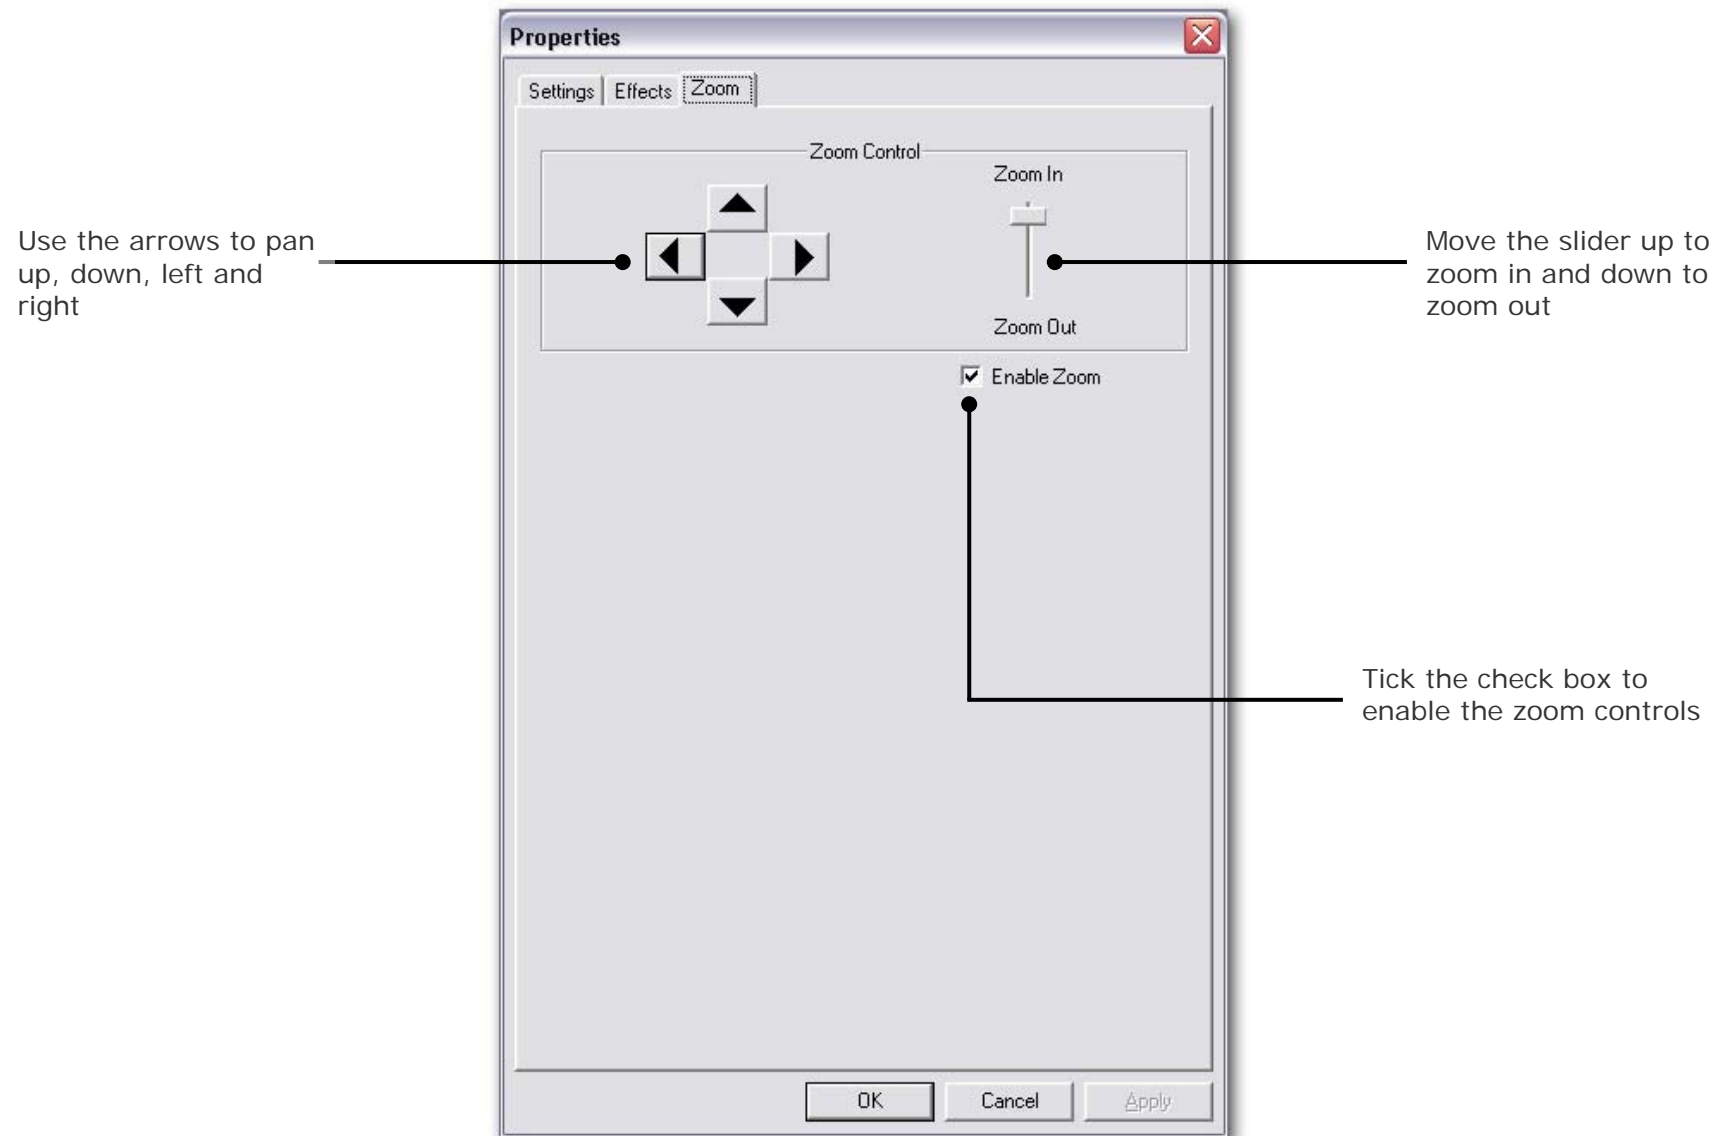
Properties

Settings | Effects | Zoom

Zoom Control

Zoom In

Zoom Out

Use the arrows to pan up, down, left and right

Move the slider up to zoom in and down to zoom out

Enable Zoom

Tick the check box to enable the zoom controls

OK Cancel Apply